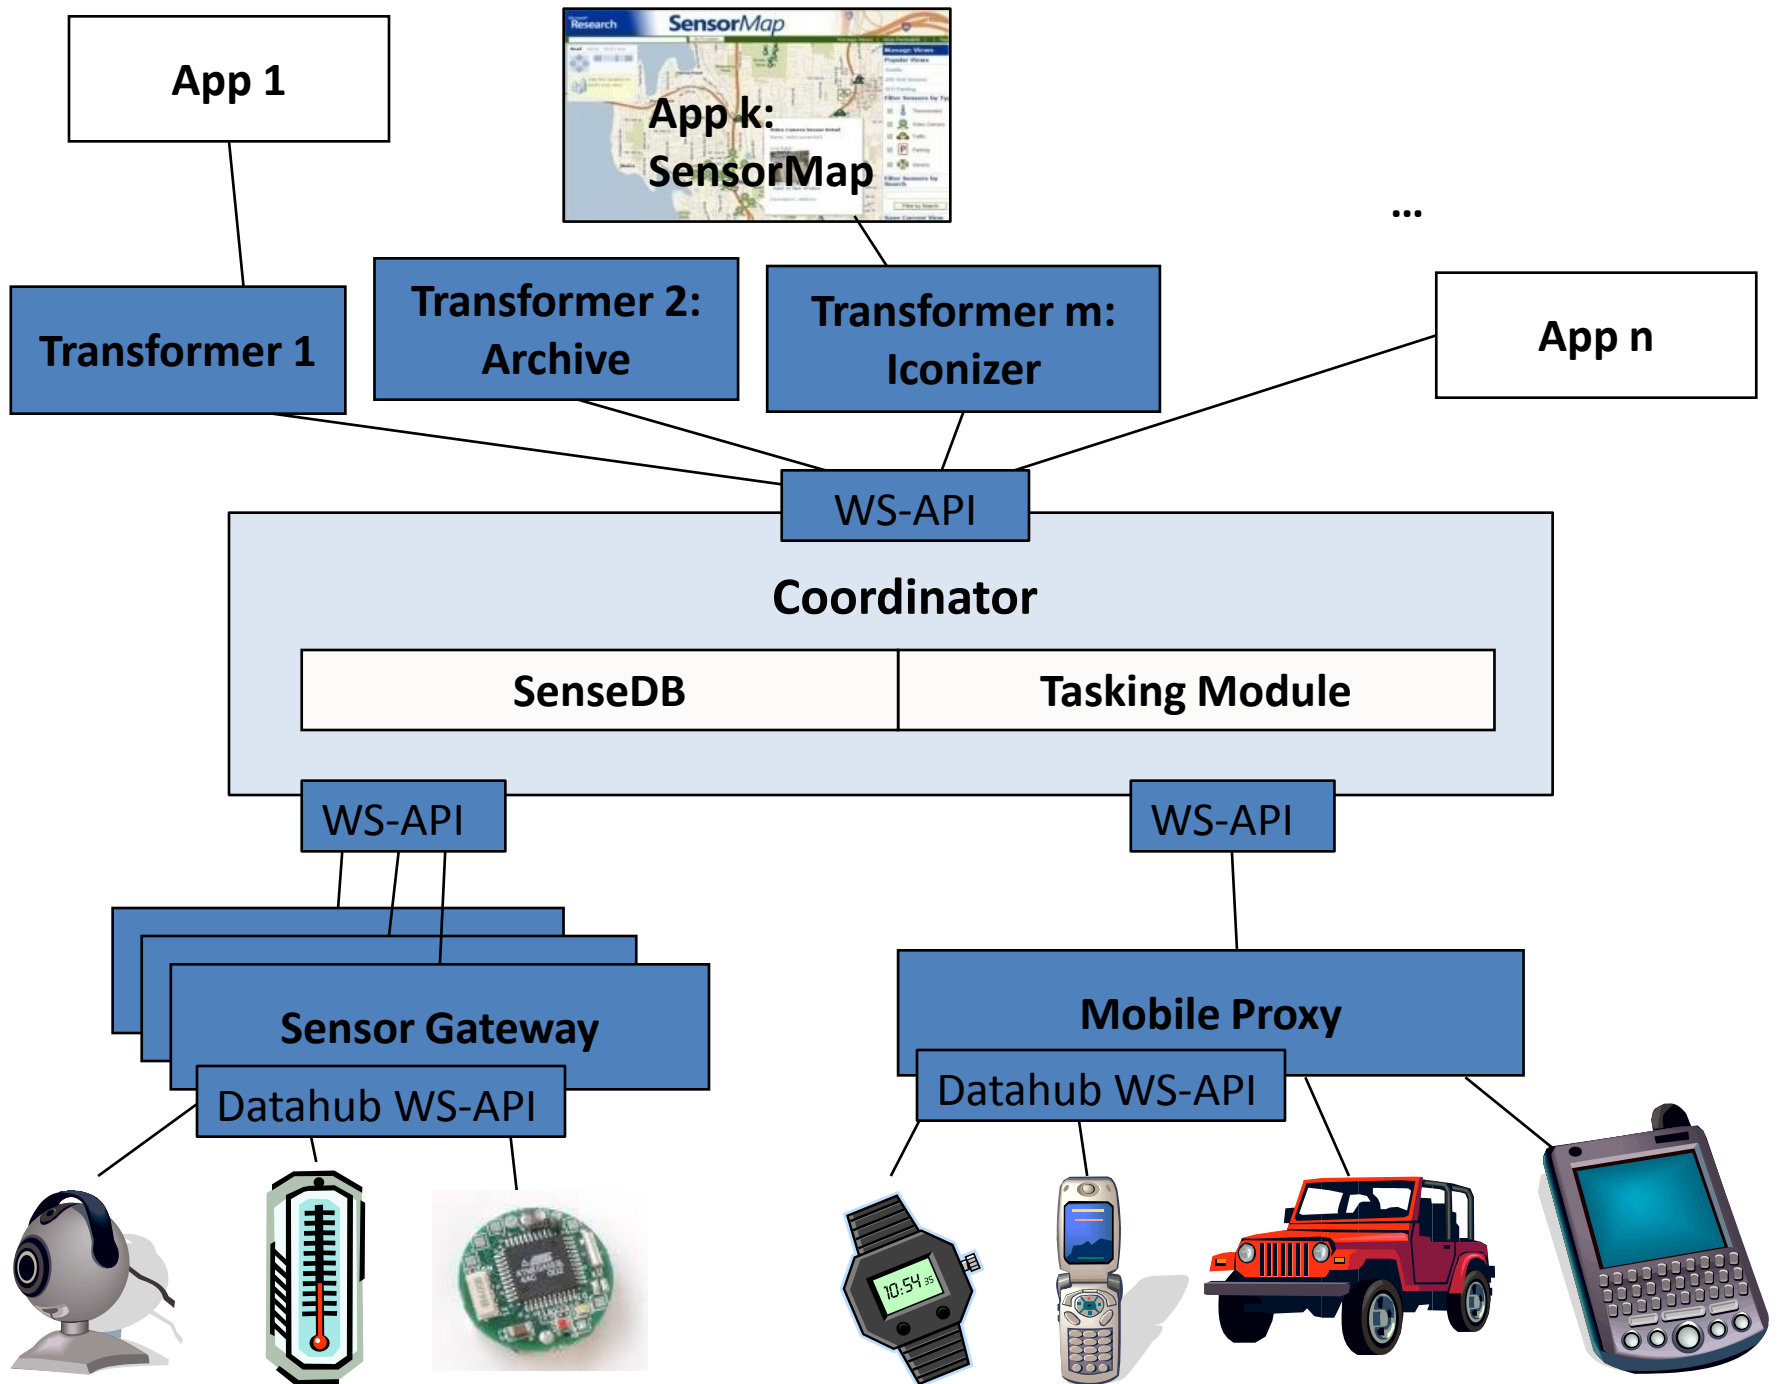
App 1

Research SensorMap

App k: SensorMap

...

Transformer 1

Transformer 2: Archive

Transformer m: Iconizer

App n

WS-API

Coordinator

SenseDB

Tasking Module

WS-API

WS-API

Sensor Gateway

Datahub WS-API

Mobile Proxy

Datahub WS-API

10:54 35